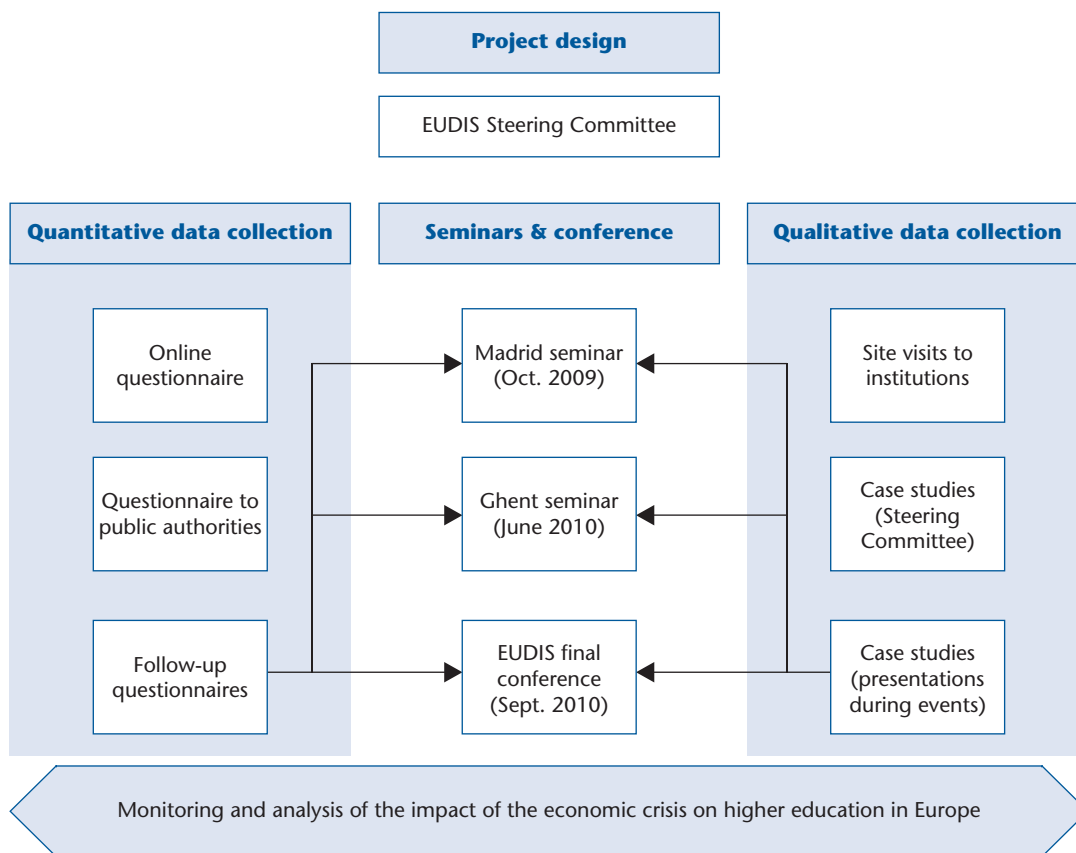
Project design

EUDIS Steering Committee

Quantitative data collection

Seminars & conference

Qualitative data collection

Online questionnaire

Questionnaire to public authorities

Follow-up questionnaires

Madrid seminar (Oct. 2009)

Ghent seminar (June 2010)

EUDIS final conference (Sept. 2010)

Site visits to institutions

Case studies (Steering Committee)

Case studies (presentations during events)

Monitoring and analysis of the impact of the economic crisis on higher education in Europe